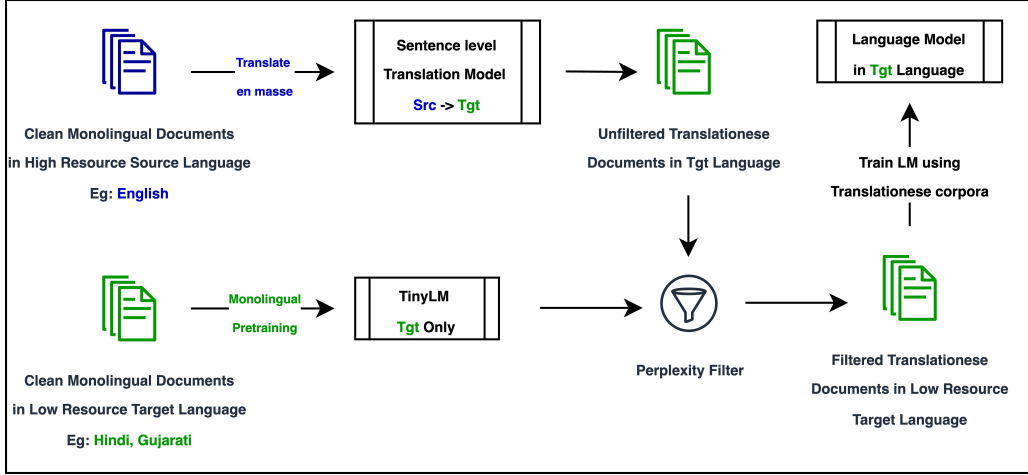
Clean Monolingual Documents in High Resource Source Language

Eg: English

Translate en masse

Sentence level Translation Model

Src -> Tgt

Unfiltered Translationese Documents in Tgt Language

Language Model in Tgt Language

Train LM using Translationese corpora

Clean Monolingual Documents in Low Resource Target Language

Eg: Hindi, Gujarati

Monolingual Pretraining

TinyLM

Tgt Only

Perplexity Filter

Filtered Translationese Documents in Low Resource Target Language